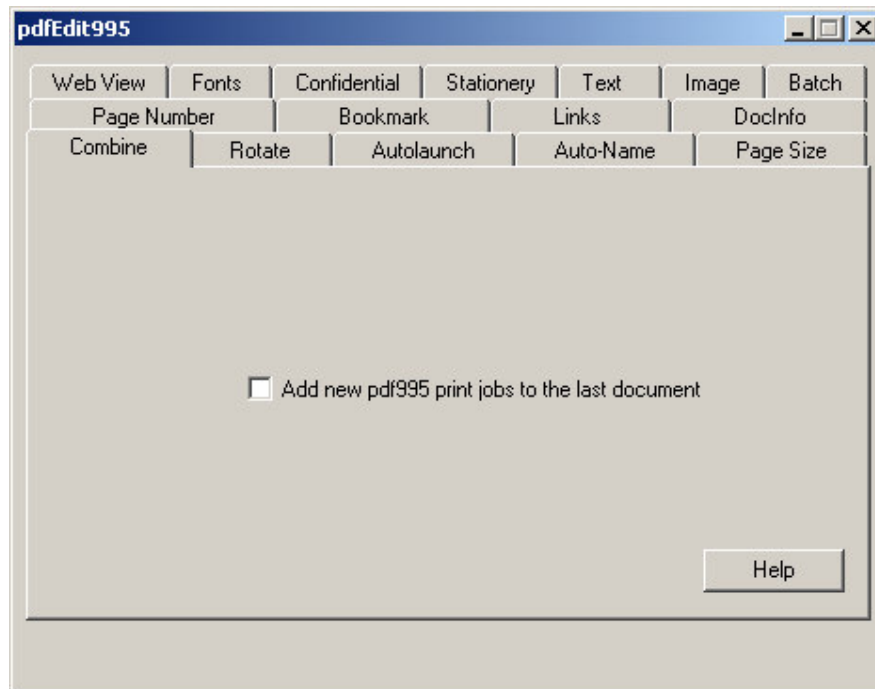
pdfEdit995

Web View | Fonts | Confidential | Stationery | Text | Image | Batch

Page Number | Bookmark | Links | DocInfo

Combine | Rotate | Autolaunch | Auto-Name | Page Size

Add new pdf995 print jobs to the last document

Help